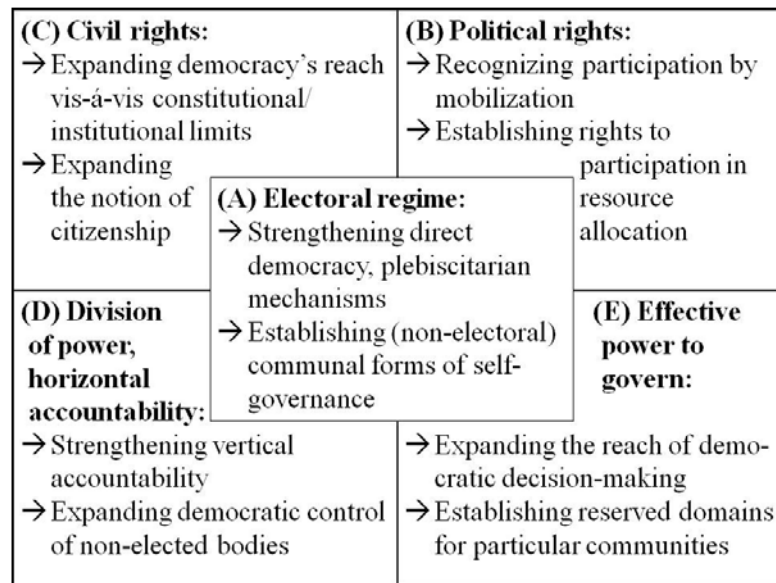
(C) Civil rights:
→ Expanding democracy's reach vis-á-vis constitutional/ institutional limits
→ Expanding the notion of citizenship

(B) Political rights:
→ Recognizing participation by mobilization
→ Establishing rights to participation in resource allocation

(A) Electoral regime:
→ Strengthening direct democracy, plebiscitarian mechanisms
→ Establishing (non-electoral) communal forms of self-governance

(D) Division of power, horizontal accountability:
→ Strengthening vertical accountability
→ Expanding democratic control of non-elected bodies

(E) Effective power to govern:
→ Expanding the reach of democratic decision-making
→ Establishing reserved domains for particular communities